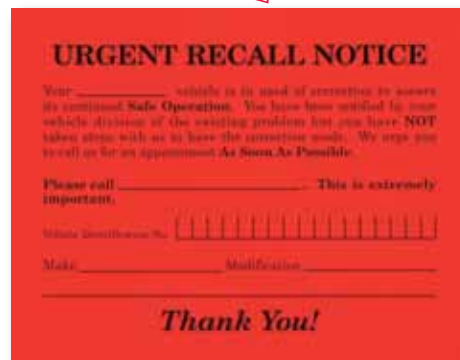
URGENT RECALL NOTICE

Your __________ vehicle is in need of correction to assure its continued Safe Operation. You have been notified by your vehicle division of the existing problem but you have NOT taken steps with us to have the correction made. We urge you to call us for an appointment As Soon As Possible.

Please call ______________________. This is extremely important.

Vehicle Identification No.

Make ____________________ Modification ____________________

Thank You!